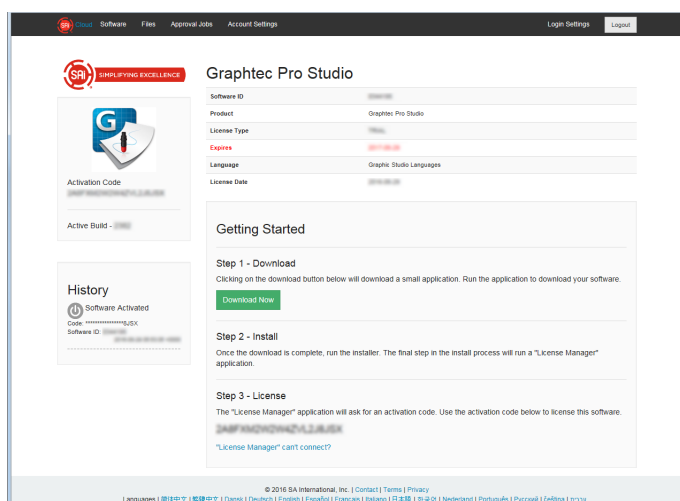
SAi Cloud Software Files Approval Jobs Account Settings Login Settings Logout

SAi SIMPLIFYING EXCELLENCE

Activation Code
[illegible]

Active Build - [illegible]

History
Software Activated
Code: ****************8JSX
Software ID: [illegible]
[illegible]

Graphtec Pro Studio

| | |
|---|---|
| Software ID | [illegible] |
| Product | Graphtec Pro Studio |
| License Type | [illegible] |
| Expires | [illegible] |
| Language | Graphic Studio Languages |
| License Date | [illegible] |

Getting Started

Step 1 - Download
Clicking on the download button below will download a small application. Run the application to download your software.

Download Now

Step 2 - Install
Once the download is complete, run the installer. The final step in the install process will run a "License Manager" application.

Step 3 - License
The "License Manager" application will ask for an activation code. Use the activation code below to license this software.

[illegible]

"License Manager" can't connect?

© 2016 SA International, Inc. | Contact | Terms | Privacy
Languages | 简体中文 | 繁體中文 | Dansk | Deutsch | English | Español | Français | Italiano | 日本語 | 한국어 | Nederland | Português | Русский | Čeština | עברית